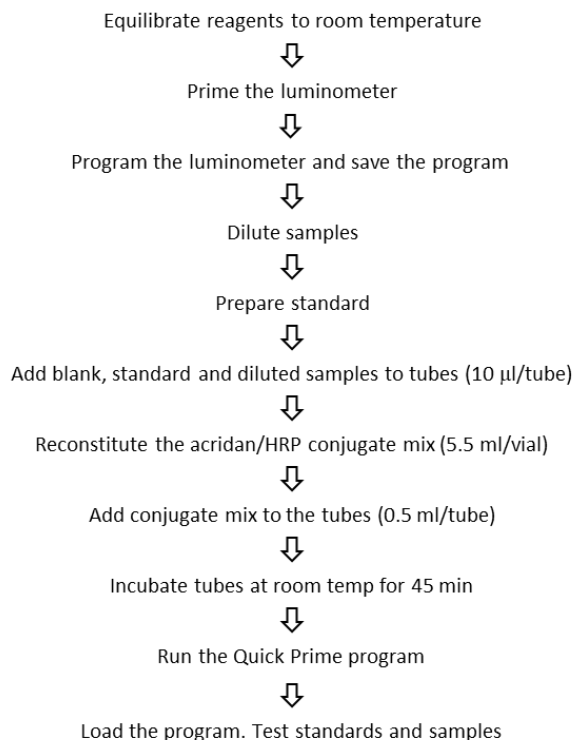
Equilibrate reagents to room temperature

Prime the luminometer

Program the luminometer and save the program

Dilute samples

Prepare standard

Add blank, standard and diluted samples to tubes (10 µl/tube)

Reconstitute the acridan/HRP conjugate mix (5.5 ml/vial)

Add conjugate mix to the tubes (0.5 ml/tube)

Incubate tubes at room temp for 45 min

Run the Quick Prime program

Load the program. Test standards and samples